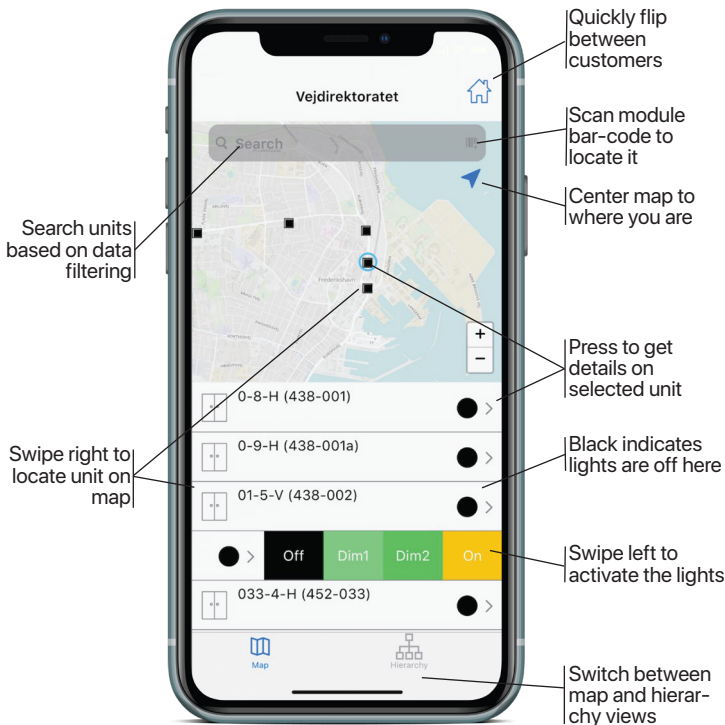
Quickly flip between customers

Vejdirektoratet

Scan module bar-code to locate it

Search

Center map to where you are

Search units based on data filtering

Frederikshavn

+

−

Press to get details on selected unit

0-8-H (438-001)

Swipe right to locate unit on map

0-9-H (438-001a)

Black indicates lights are off here

01-5-V (438-002)

Off

Dim1

Dim2

On

Swipe left to activate the lights

033-4-H (452-033)

Map

Hierarchy

Switch between map and hierarchy views